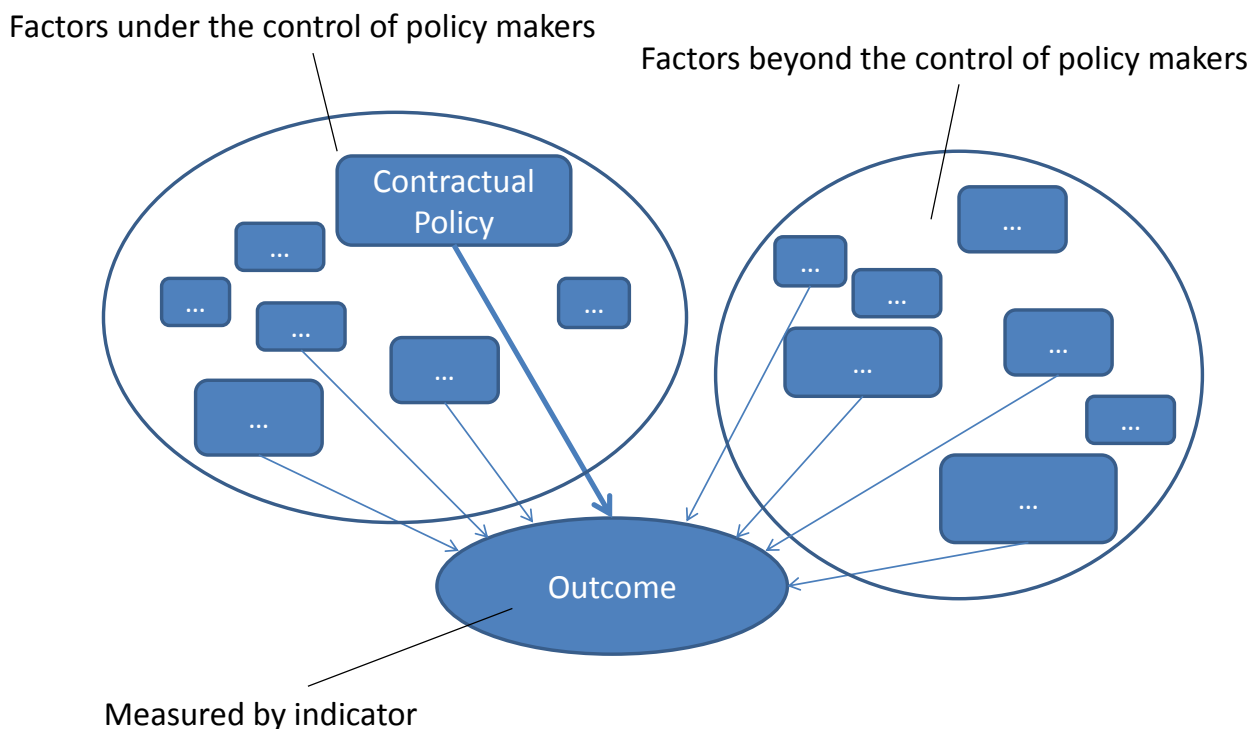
Factors under the control of policy makers

Factors beyond the control of policy makers

Contractual Policy

...

...

...

...

...

...

...

...

...

...

...

...

...

...

Outcome

Measured by indicator